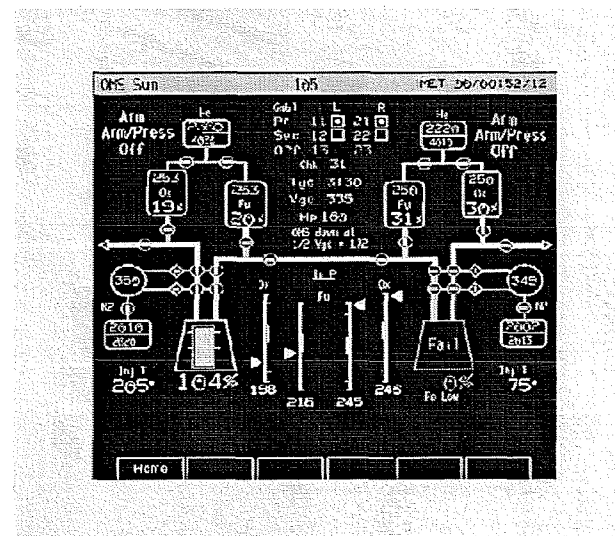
OMS Sum

105

MET 00/00:52:12

Arm Arm/Press Off

He

Gmbl L R
Pri 11 21
Sec 12 22
Off 13 23

He
2220
4013

Arm Arm/Press Off

253 Ox 19%

253 Fu 20%

Chk 31

Tgc 3130

Vgc 335

Hp 160

OMS down at 1/2 Vgc = 172

250 Fu 31%

250 Ox 30%

350

345

N2

N2

2010
2820

2200
2013

In P

Ox

Fu

Ox

Fail

Inj T 205°

104%

198

216

245

245

0%
Fu Low

Inj T 75°

Home